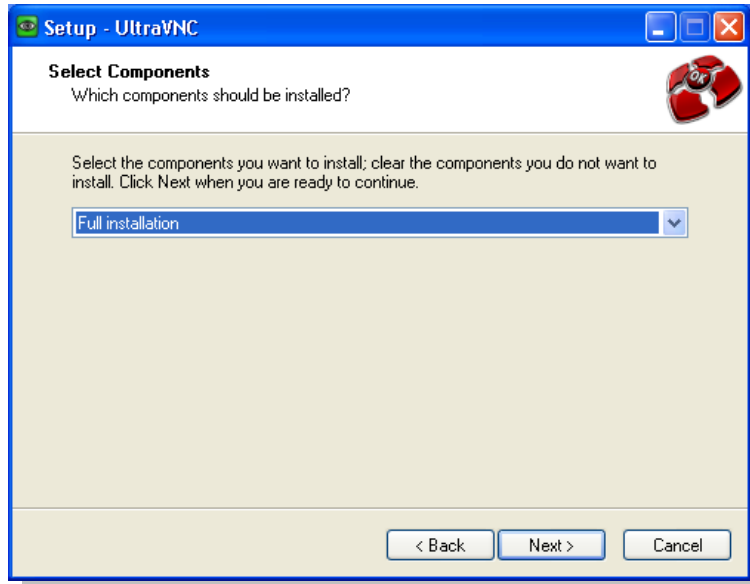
Setup - UltraVNC

Select Components
Which components should be installed?

OK

Select the components you want to install; clear the components you do not want to install. Click Next when you are ready to continue.

Full installation

< Back
Next >
Cancel